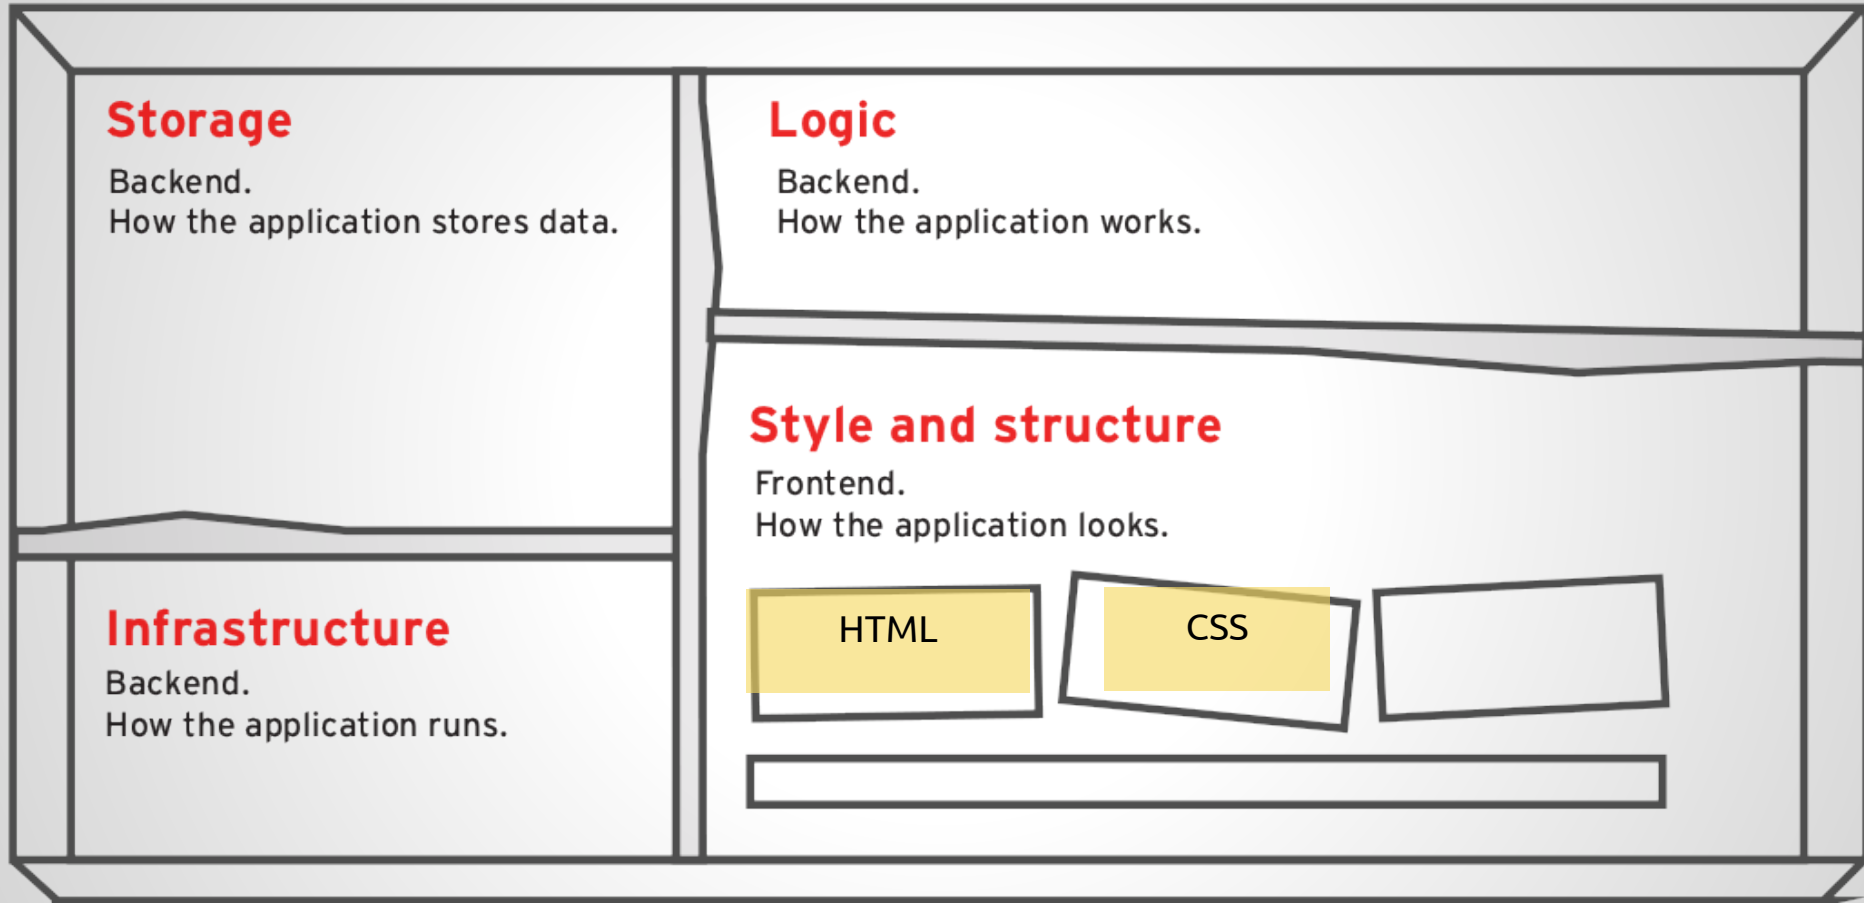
Storage
Backend.
How the application stores data.

Infrastructure
Backend.
How the application runs.

Logic
Backend.
How the application works.

Style and structure
Frontend.
How the application looks.

HTML

CSS